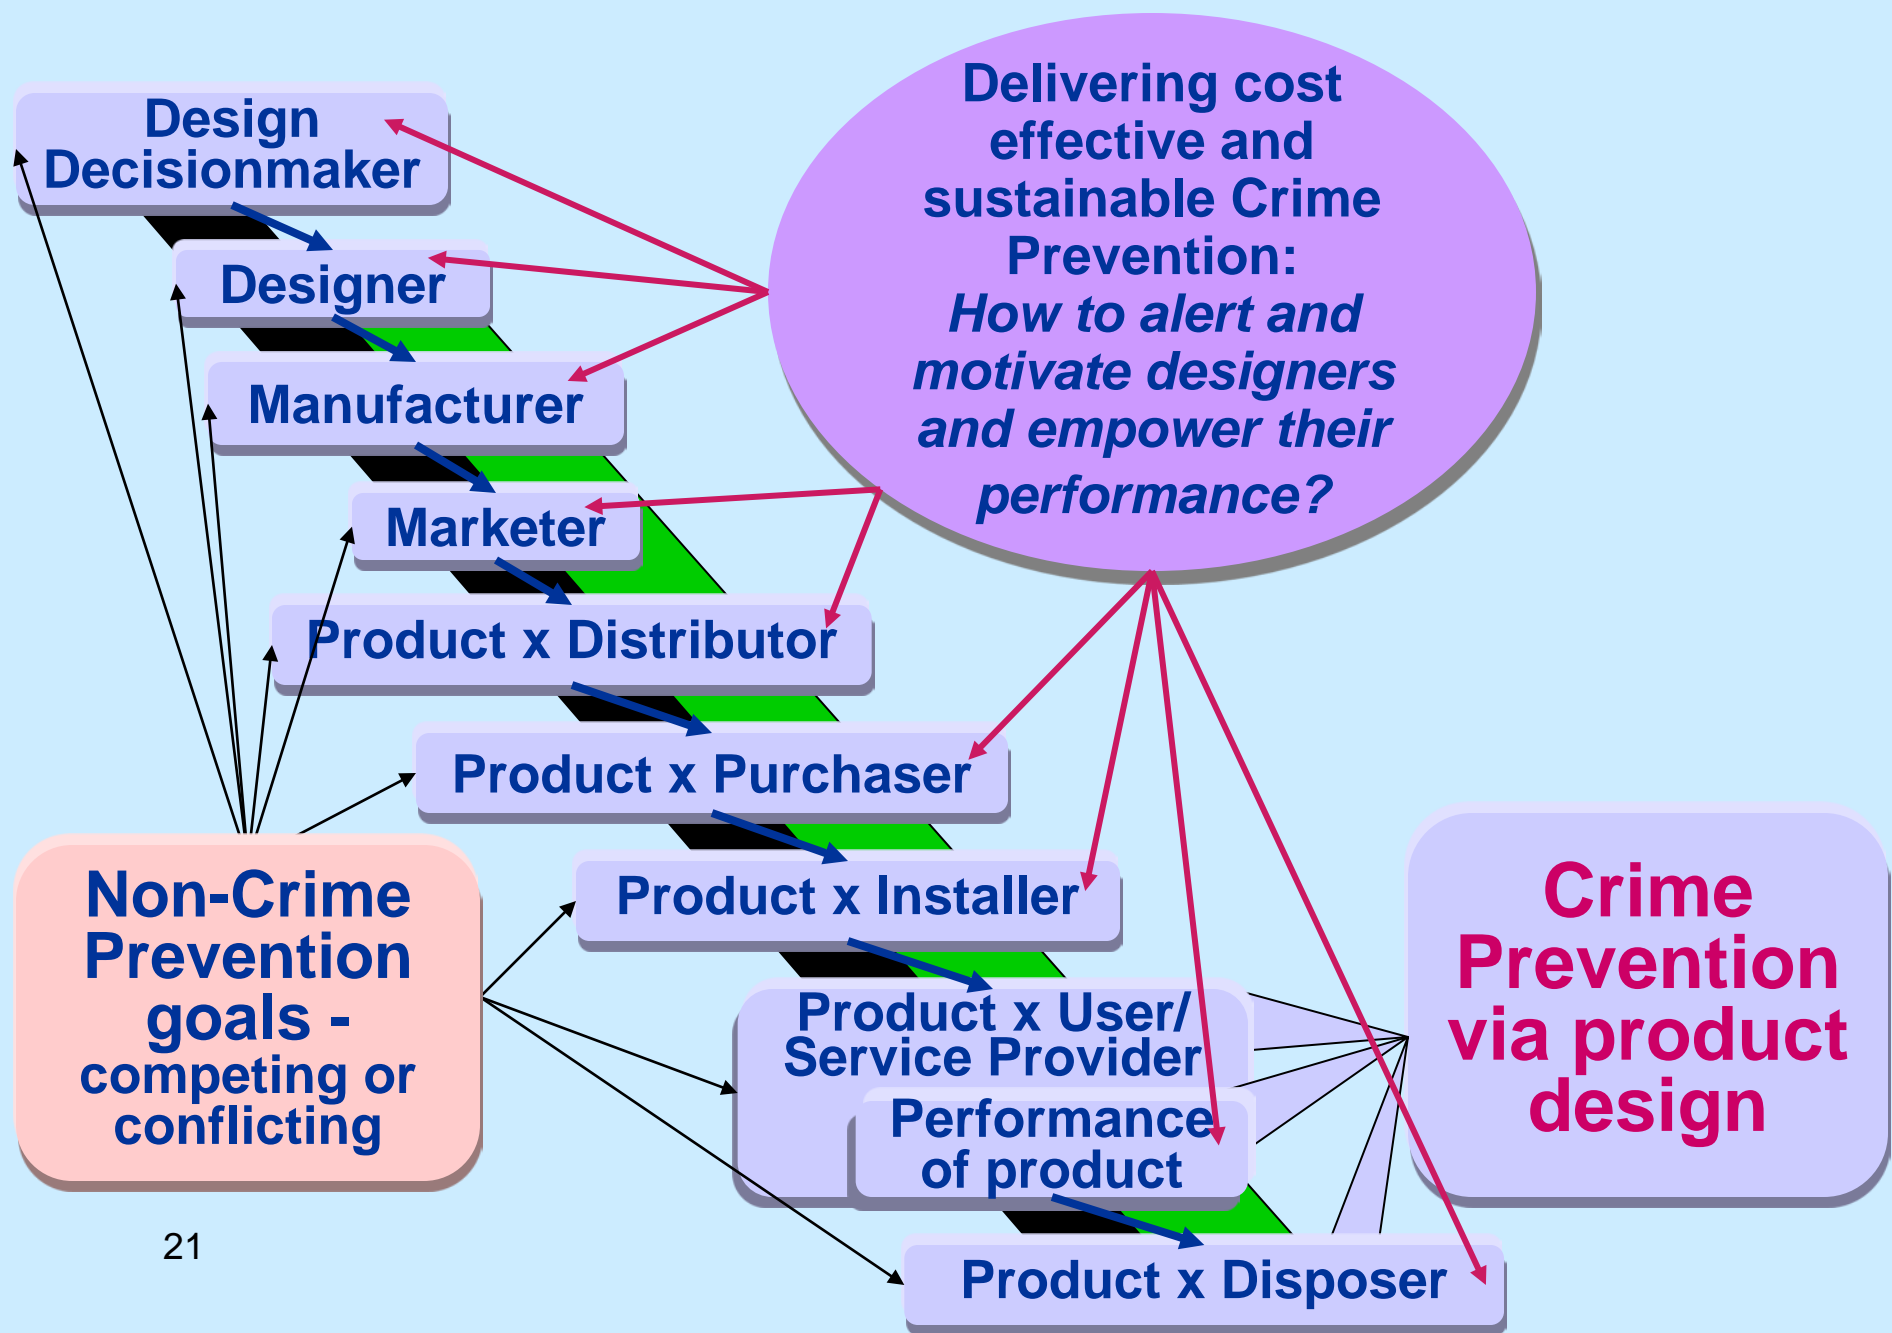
Design Decisionmaker

Designer

Manufacturer

Marketer

Product x Distributor

Product x Purchaser

Product x Installer

Product x User/ Service Provider

Performance of product

Product x Disposer

Delivering cost effective and sustainable Crime Prevention: *How to alert and motivate designers and empower their performance?*

Non-Crime Prevention goals - competing or conflicting

Crime Prevention via product design

21